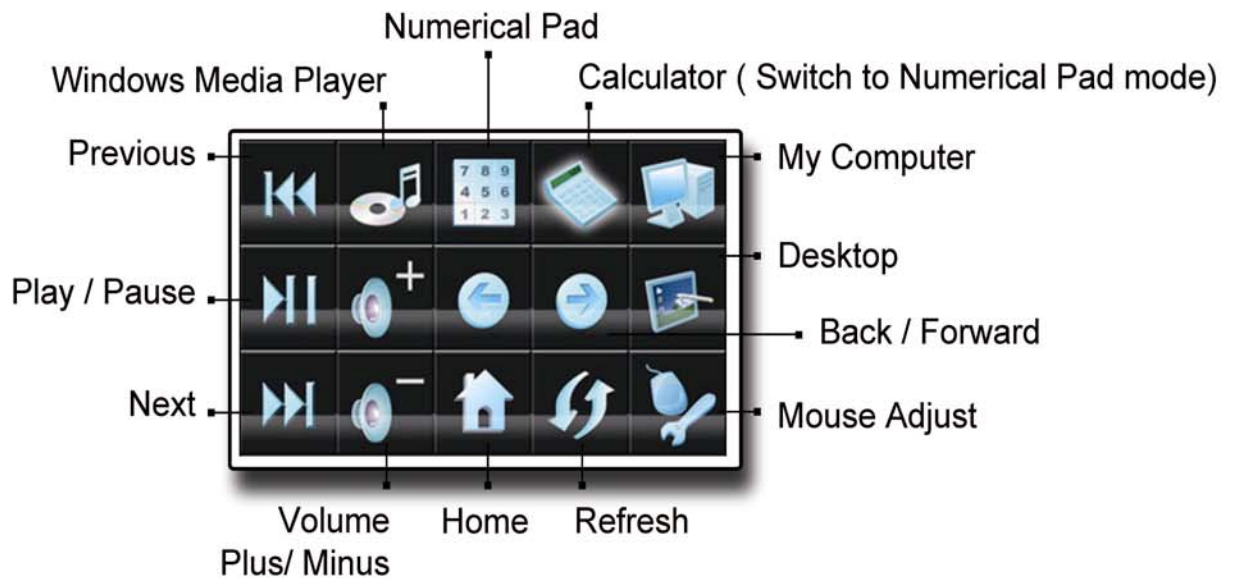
Numerical Pad

Windows Media Player

Calculator ( Switch to Numerical Pad mode)

Previous

My Computer

7 8 9
4 5 6
1 2 3

Desktop

Play / Pause

Back / Forward

Next

Mouse Adjust

Volume Plus/ Minus

Home

Refresh